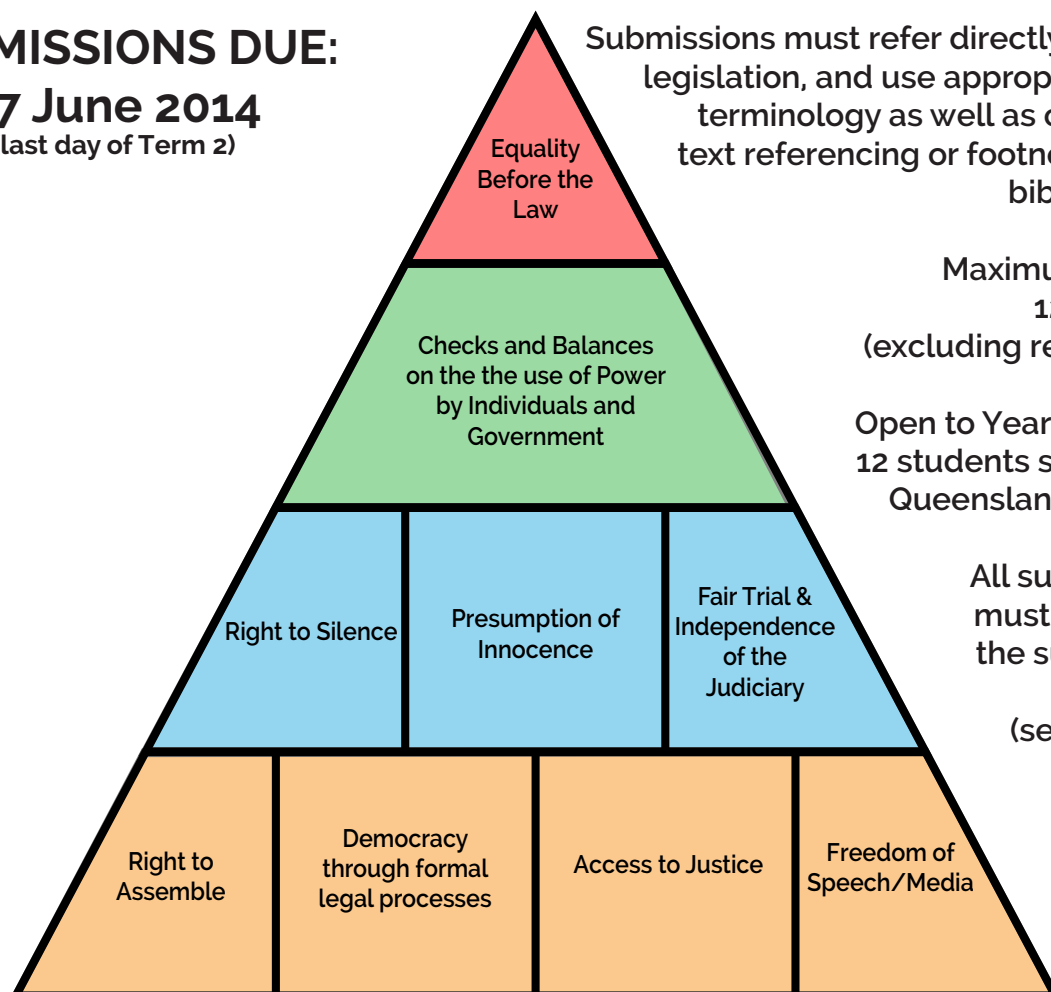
MISSIONS DUE:
7 June 2014
(last day of Term 2)

Submissions must refer directly
legislation, and use approp
terminology as well as c
text referencing or footn
bib

Maximu
1
(excluding re

Open to Year
12 students s
Queenslan

All su
must
the s

(se

Equality Before the Law

Checks and Balances on the the use of Power by Individuals and Government

Right to Silence

Presumption of Innocence

Fair Trial & Independence of the Judiciary

Right to Assemble

Democracy through formal legal processes

Access to Justice

Freedom of Speech/Media